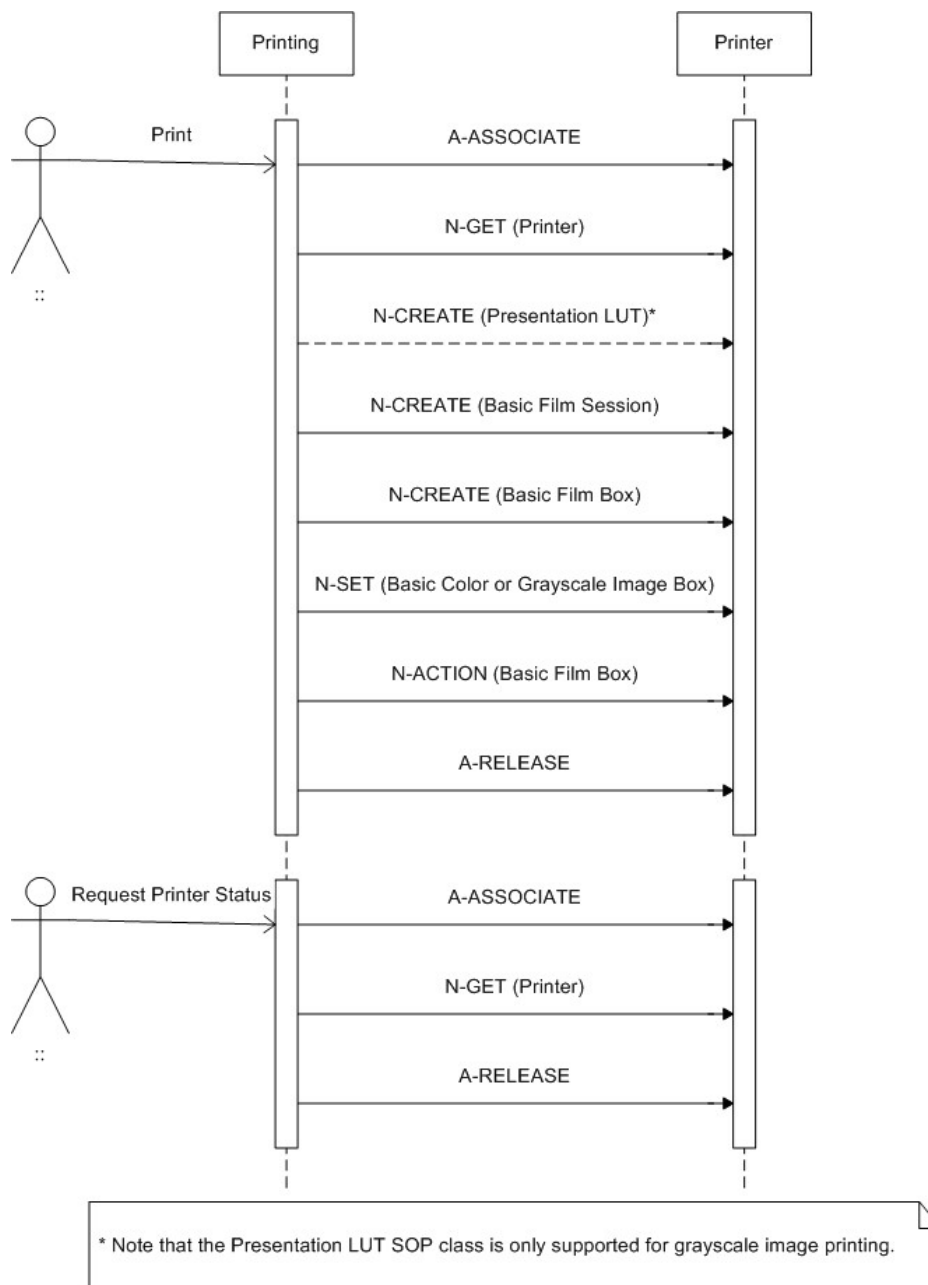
Printing

Printer

Print

::

A-ASSOCIATE

N-GET (Printer)

N-CREATE (Presentation LUT)*

N-CREATE (Basic Film Session)

N-CREATE (Basic Film Box)

N-SET (Basic Color or Grayscale Image Box)

N-ACTION (Basic Film Box)

A-RELEASE

Request Printer Status

::

A-ASSOCIATE

N-GET (Printer)

A-RELEASE

* Note that the Presentation LUT SOP class is only supported for grayscale image printing.